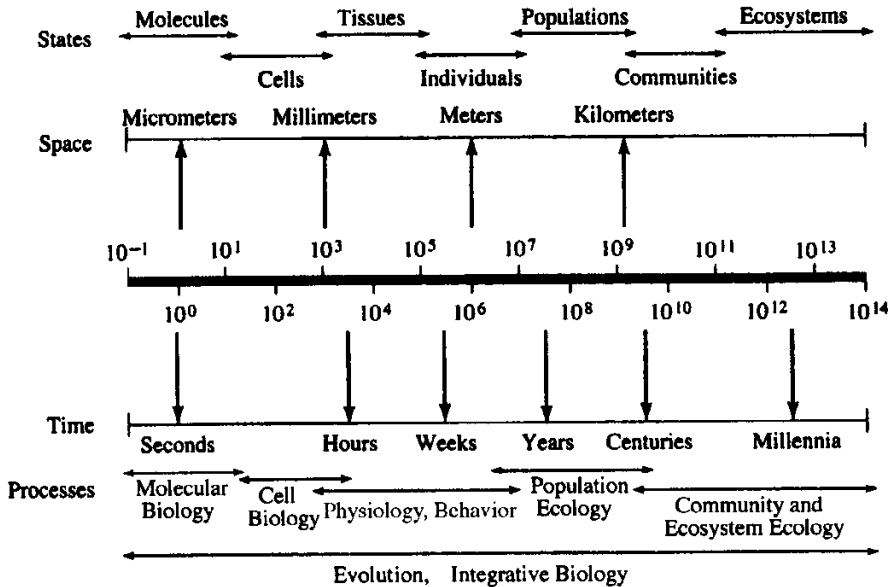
States

Molecules

Tissues

Populations

Ecosystems

Cells

Individuals

Communities

Micrometers

Millimeters

Meters

Kilometers

Space

$10^{-1}$ $10^{1}$ $10^{3}$ $10^{5}$ $10^{7}$ $10^{9}$ $10^{11}$ $10^{13}$

$10^{0}$ $10^{2}$ $10^{4}$ $10^{6}$ $10^{8}$ $10^{10}$ $10^{12}$ $10^{14}$

Time

Seconds

Hours

Weeks

Years

Centuries

Millennia

Processes

Molecular Biology

Cell Biology

Physiology, Behavior

Population Ecology

Community and Ecosystem Ecology

Evolution, Integrative Biology